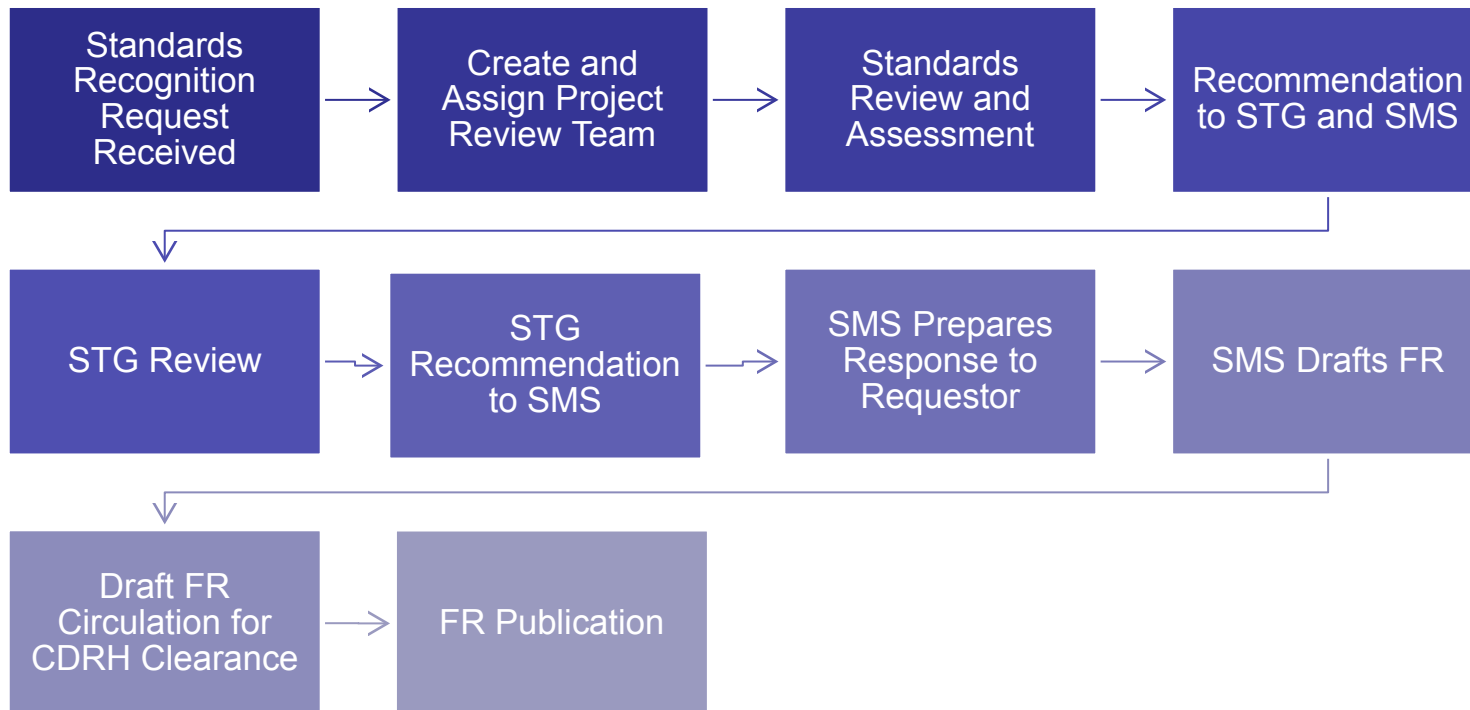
Standards Recognition Request Received

Create and Assign Project Review Team

Standards Review and Assessment

Recommendation to STG and SMS

STG Review

STG Recommendation to SMS

SMS Prepares Response to Requestor

SMS Drafts FR

Draft FR Circulation for CDRH Clearance

FR Publication